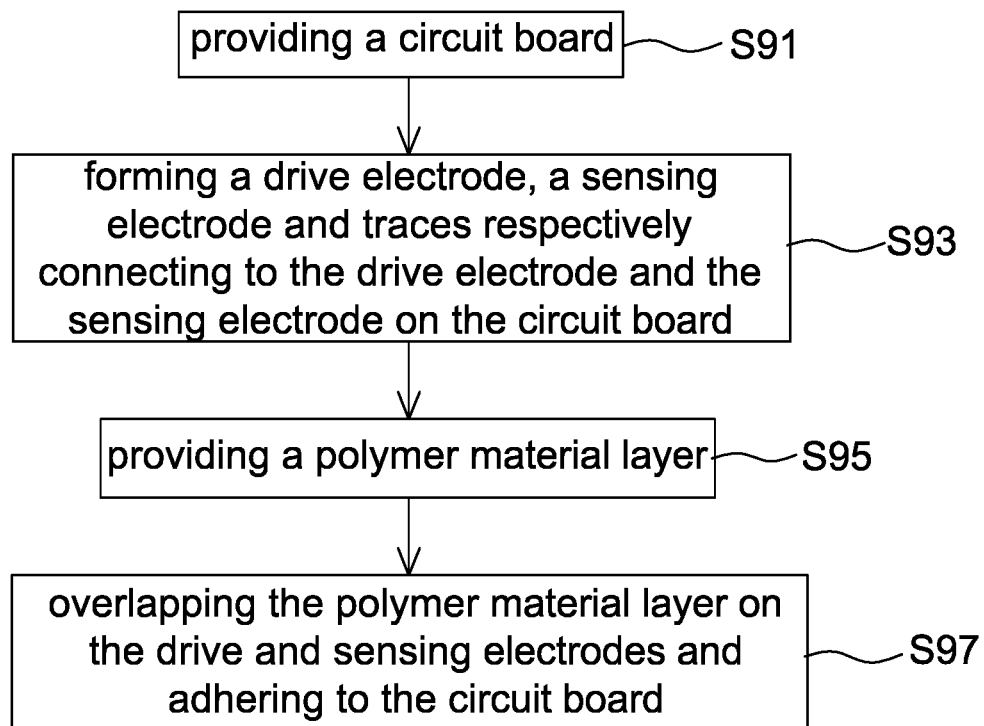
providing a circuit board
S91

forming a drive electrode, a sensing electrode and traces respectively connecting to the drive electrode and the sensing electrode on the circuit board
S93

providing a polymer material layer
S95

overlapping the polymer material layer on the drive and sensing electrodes and adhering to the circuit board
S97